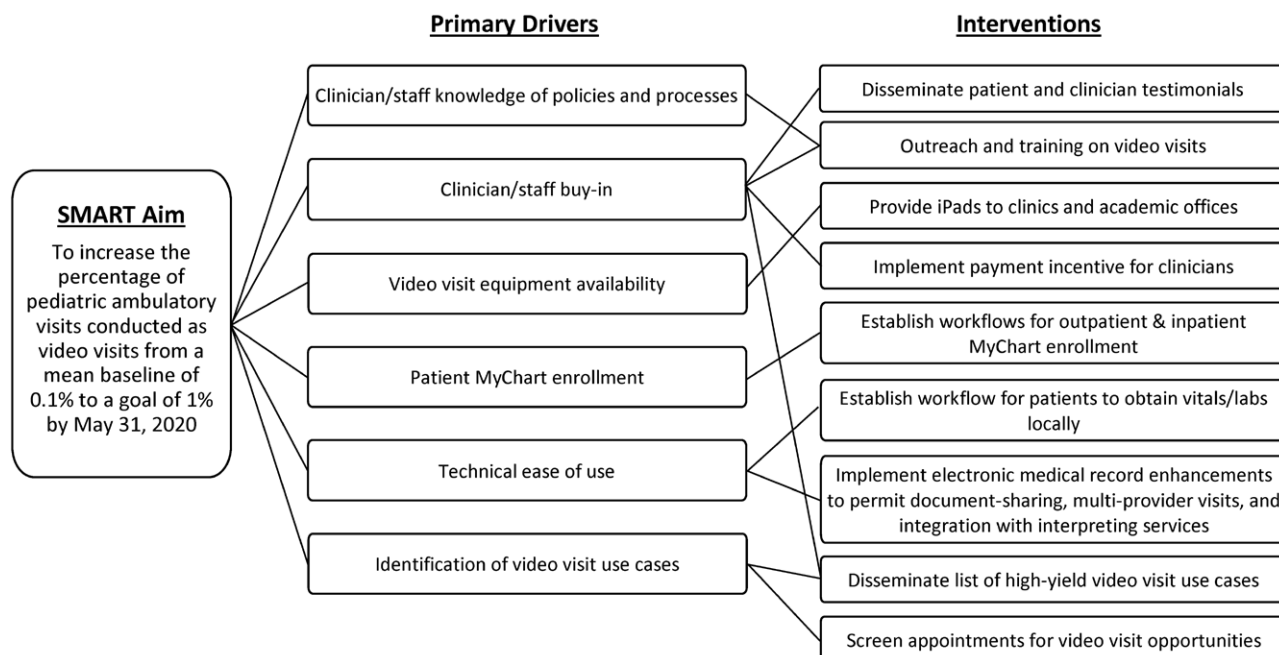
SMART Aim

To increase the percentage of pediatric ambulatory visits conducted as video visits from a mean baseline of 0.1% to a goal of 1% by May 31, 2020

Primary Drivers

Clinician/staff knowledge of policies and processes

Clinician/staff buy-in

Video visit equipment availability

Patient MyChart enrollment

Technical ease of use

Identification of video visit use cases

Interventions

Disseminate patient and clinician testimonials

Outreach and training on video visits

Provide iPads to clinics and academic offices

Implement payment incentive for clinicians

Establish workflows for outpatient & inpatient MyChart enrollment

Establish workflow for patients to obtain vitals/labs locally

Implement electronic medical record enhancements to permit document-sharing, multi-provider visits, and integration with interpreting services

Disseminate list of high-yield video visit use cases

Screen appointments for video visit opportunities